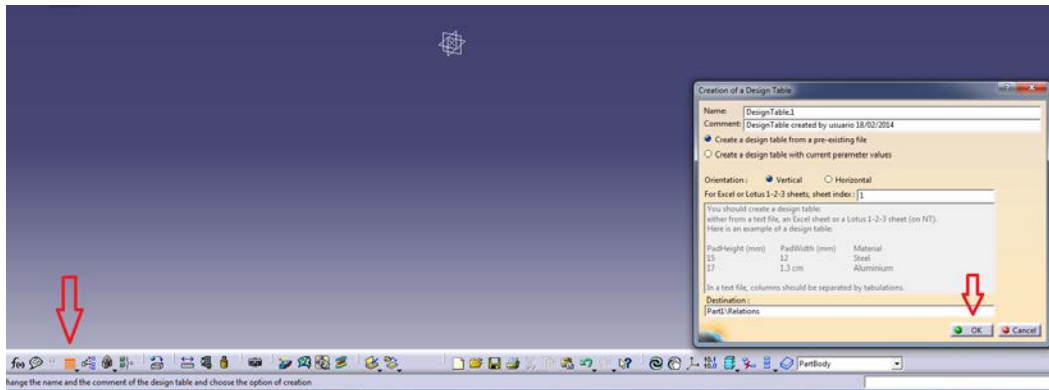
Creation of a Design Table

Name: DesignTable.1
Comment: DesignTable created by usuario 18/02/2014

Create a design table from a pre-existing file
Create a design table with current parameter values

Orientation: Vertical Horizontal
For Excel or Lotus 1-2-3 sheets, sheet index: 1

You should create a design table:
either from a text file, an Excel sheet or a Lotus 1-2-3 sheet (on NT).
Here is an example of a design table:

| PadHeight (mm) | PadWidth (mm) | Material |
|---|---|---|
| 15 | 12 | Steel |
| 17 | 1.3 cm | Aluminium |

In a text file, columns should be separated by tabulations.

Destination:
Part1\Relations

OK Cancel

PartBody

hange the name and the comment of the design table and choose the option of creation